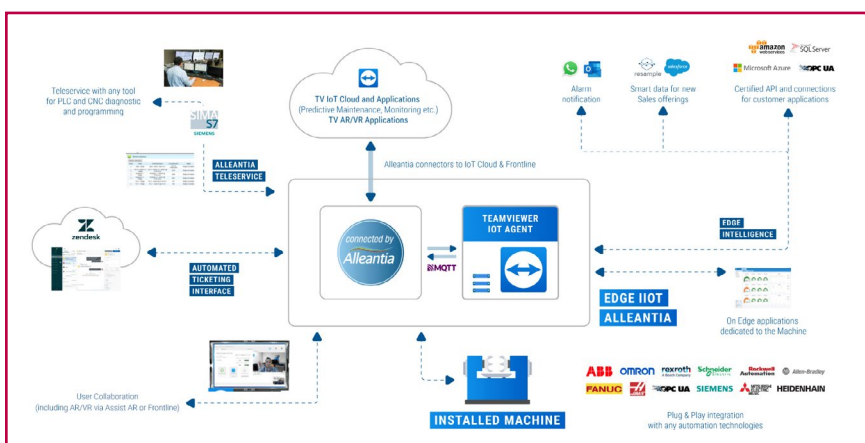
Teleservice with any tool for PLC and CNC diagnostic and programming

SIMATIC S7
SIEMENS

ALLEANTIA
TELESERVICE

TV IoT Cloud and Applications
(Predictive Maintenance, Monitoring etc.)
TV AR/VR Applications

Alleantia connectors to IoT Cloud & Frontline

Alarm notification

resample salesforce
Smart data for new Sales offerings

amazon webservices SQL Server
Microsoft Azure OPC UA
Certified API and connections for customer applications

EDGE
INTELLIGENCE

zendesk

AUTOMATED
TICKETING
INTERFACE

connected by
Alleantia

MQTT

TEAMVIEWER
IOT AGENT

EDGE IIOT
ALLEANTIA

On Edge applications dedicated to the Machine

User Collaboration
(Including AR/VR via Assist AR or Frontline)

INSTALLED MACHINE

ABB OMRON rexroth Schneider Electric Rockwell Automation Allen-Bradley
FANUC OPC UA SIEMENS MITSUBISHI ELECTRIC HEIDENHAIN

Plug & Play integration
with any automation technologies